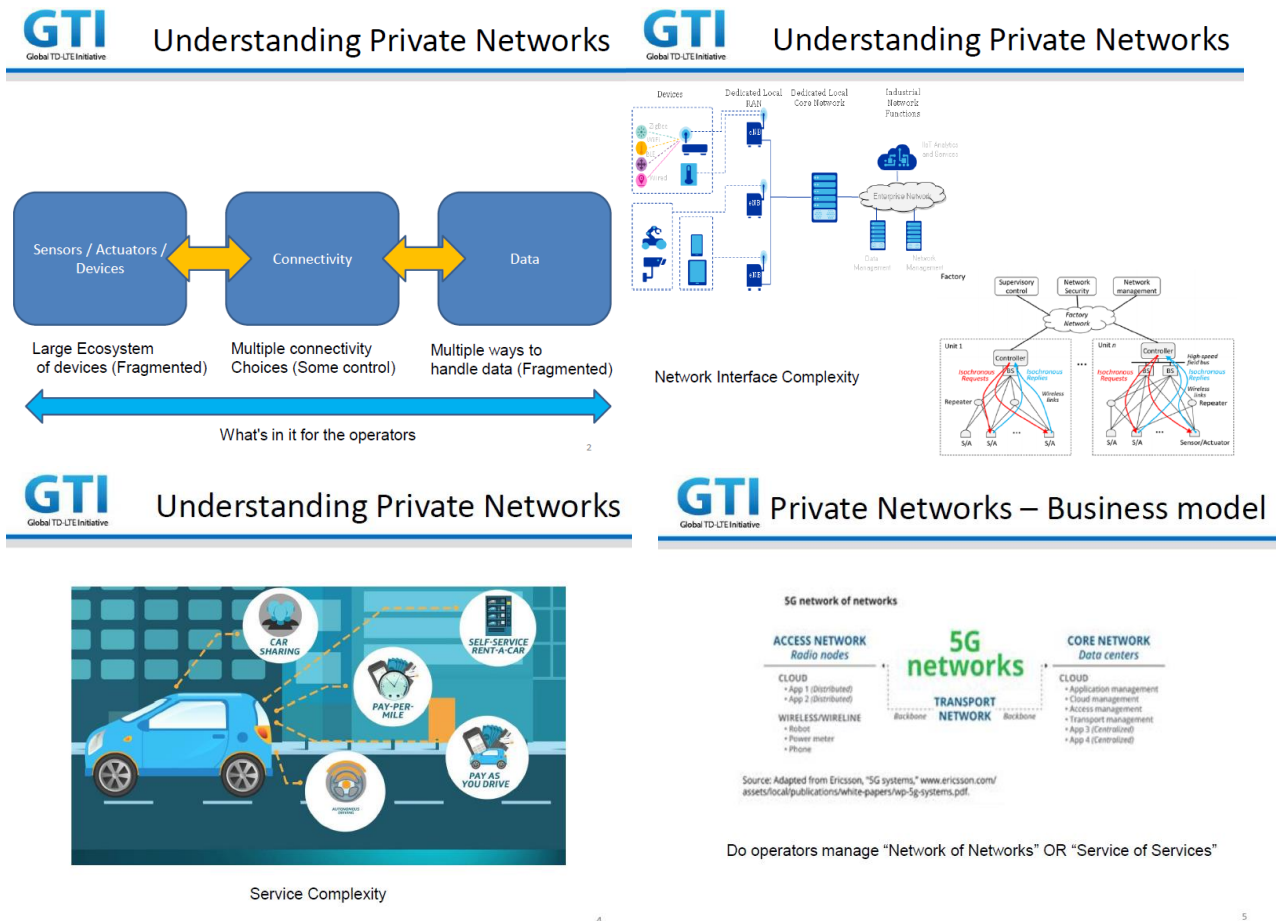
GTI
Global TD-LTE Initiative
Understanding Private Networks

Sensors / Actuators / Devices
Connectivity
Data

Large Ecosystem of devices (Fragmented)
Multiple connectivity Choices (Some control)
Multiple ways to handle data (Fragmented)

What's in it for the operators

2

GTI
Global TD-LTE Initiative
Understanding Private Networks

Devices
Dedicated Local RAN
Dedicated Local Core Network
Industrial Network Functions

Zigbee
WiFi
BLE
Thread

eNB
eNB
eNB

IoT Analytics and Services
Enterprise Network
Data Management
Network Management

Factory
Supervisory control
Network Security
Network management
Factory Network

Unit 1
Controller
Isochronous Requests
BS
Isochronous Replies
Repeater
Wireless links
S/A
S/A
S/A

Unit n
Controller
High-speed field bus
BS
BS
Isochronous Requests
Isochronous Replies
Wireless links
Repeater
S/A
S/A
Sensor/Actuator

Network Interface Complexity

GTI
Global TD-LTE Initiative
Understanding Private Networks

CAR SHARING
SELF-SERVICE RENT-A-CAR
PAY-PER-MILE
PAY AS YOU DRIVE
AUTONOMOUS DRIVING

Service Complexity

4

GTI
Global TD-LTE Initiative
Private Networks – Business model

5G network of networks

ACCESS NETWORK
Radio nodes
CLOUD
• App 1 (Distributed)
• App 2 (Distributed)
WIRELESS/WIRELINE
• Robot
• Power meter
• Phone

5G networks
TRANSPORT NETWORK
Backbone
Backbone

CORE NETWORK
Data centers
CLOUD
• Application management
• Cloud management
• Access management
• Transport management
• App 3 (Centralized)
• App 4 (Centralized)

Source: Adapted from Ericsson, "5G systems," www.ericsson.com/assets/local/publications/white-papers/wp-5g-systems.pdf.

Do operators manage "Network of Networks" OR "Service of Services"

5